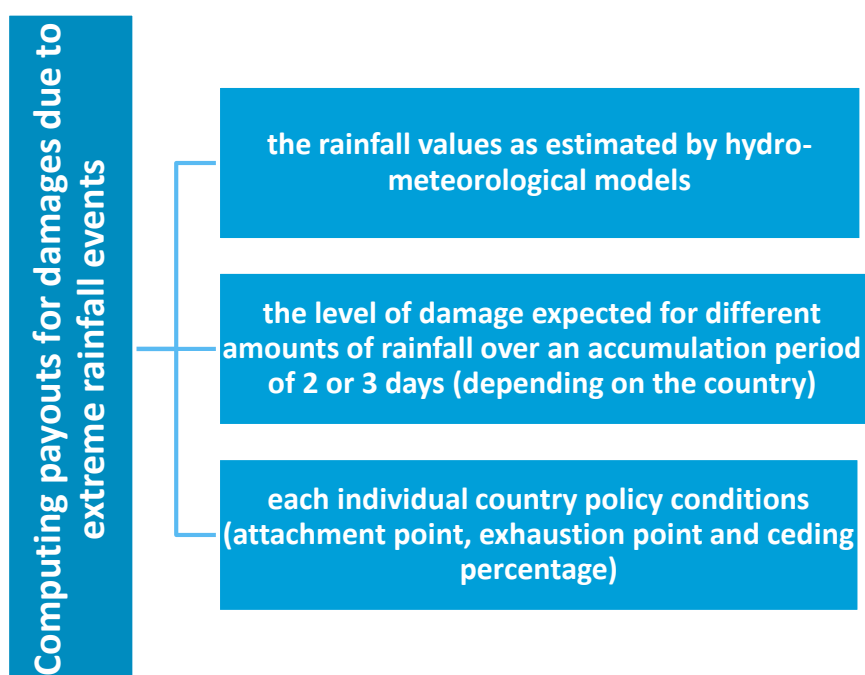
Computing payouts for damages due to extreme rainfall events

the rainfall values as estimated by hydrometeorological models

the level of damage expected for different amounts of rainfall over an accumulation period of 2 or 3 days (depending on the country)

each individual country policy conditions (attachment point, exhaustion point and ceding percentage)